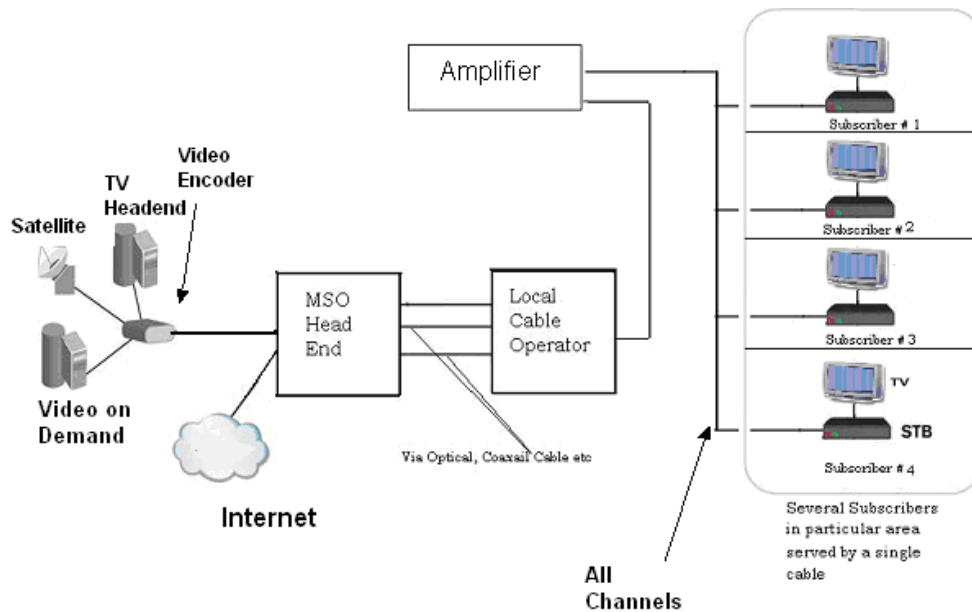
Amplifier

Subscriber # 1

Subscriber # 2

Subscriber # 3

TV

STB

Subscriber # 4

Video Encoder

TV Headend

Satellite

MSO Head End

Local Cable Operator

Video on Demand

Via Optical, Coaxail Cable etc

Internet

Several Subscribers in particular area served by a single cable

All Channels